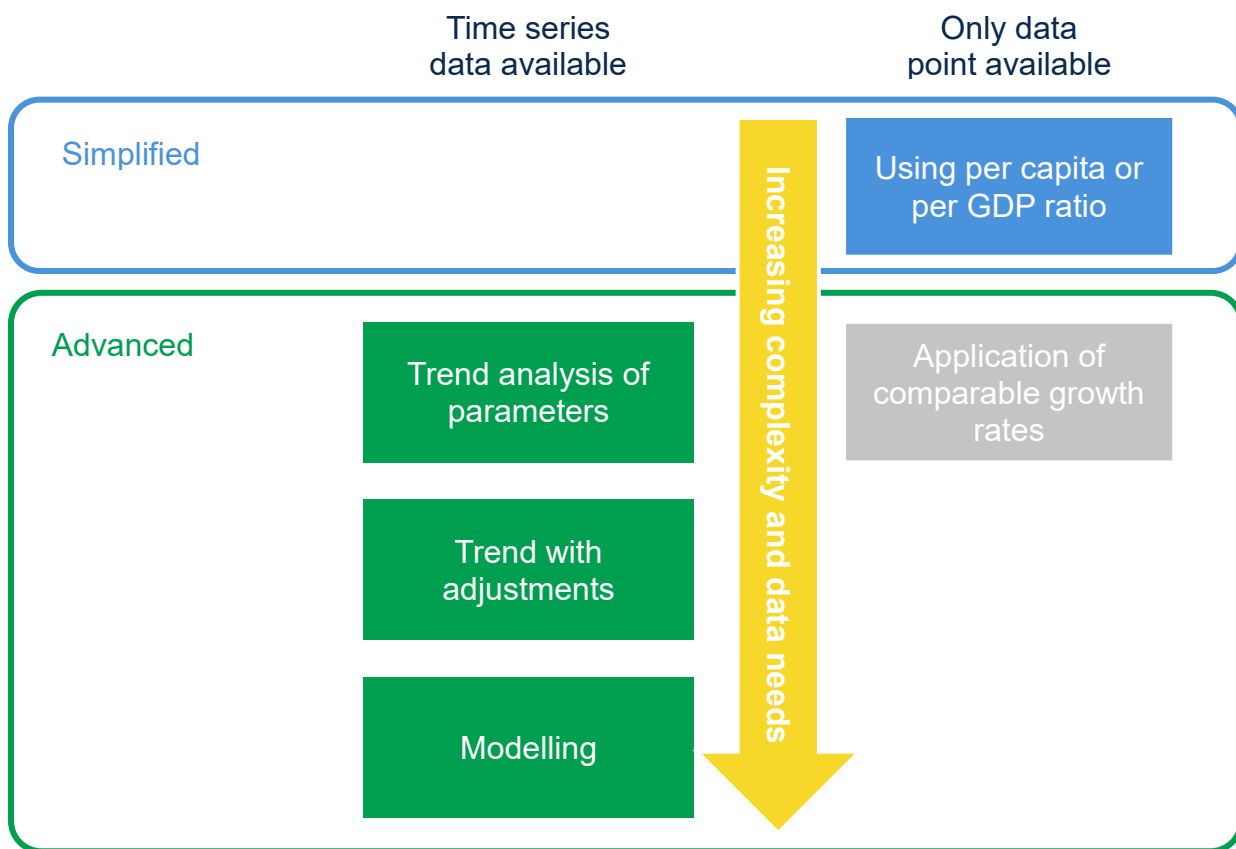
Time series data available

Only data point available

Simplified

Using per capita or per GDP ratio

Increasing complexity and data needs

Advanced

Trend analysis of parameters

Application of comparable growth rates

Trend with adjustments

Modelling